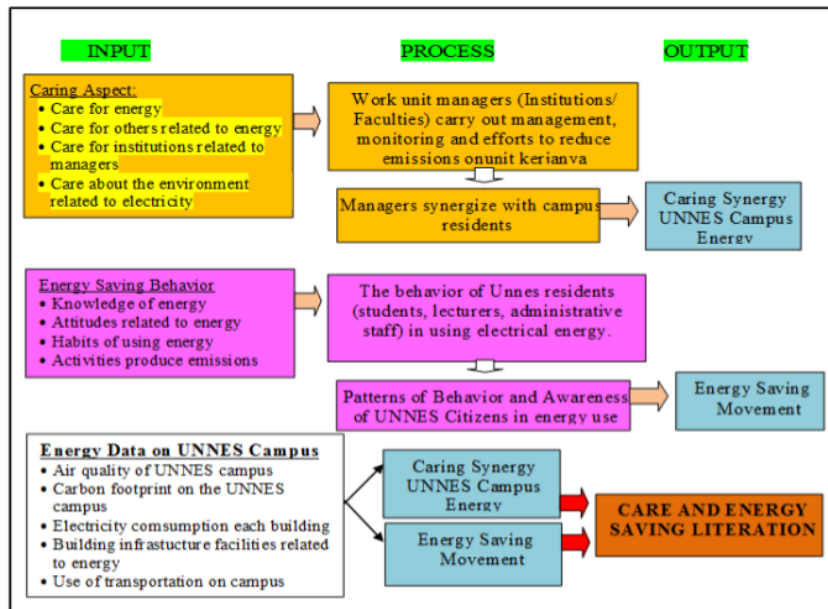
INPUT

PROCESS

OUTPUT

Caring Aspect:
• Care for energy
• Care for others related to energy
• Care for institutions related to managers
• Care about the environment related to electricity

Work unit managers (Institutions/ Faculties) carry out management, monitoring and efforts to reduce emissions onunit kerianva

Managers synergize with campus residents

Caring Synergy UNNES Campus Energy

Energy Saving Behavior
• Knowledge of energy
• Attitudes related to energy
• Habits of using energy
• Activities produce emissions

The behavior of Unnes residents (students, lecturers, administrative staff) in using electrical energy.

Patterns of Behavior and Awareness of UNNES Citizens in energy use

Energy Saving Movement

Energy Data on UNNES Campus
• Air quality of UNNES campus
• Carbon footprint on the UNNES campus
• Electricity comsumption each building
• Building infrastucture facilities related to energy
• Use of transportation on campus

Caring Synergy UNNES Campus Energy

Energy Saving Movement

CARE AND ENERGY SAVING LITERATION